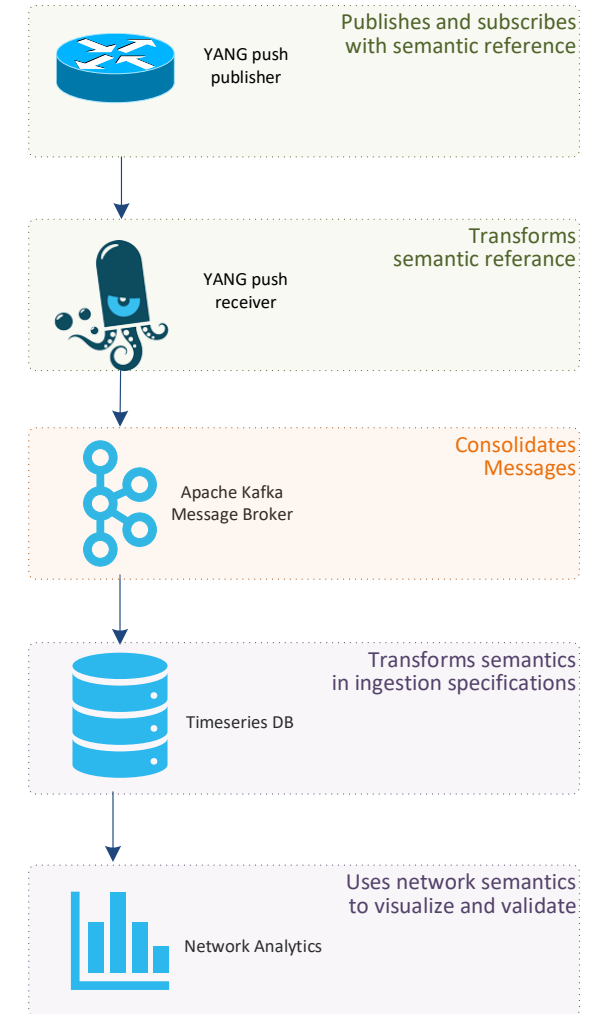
Publishes and subscribes with semantic reference

YANG push publisher

Transforms semantic referance

YANG push receiver

Consolidates Messages

Apache Kafka Message Broker

Transforms semantics in ingestion specifications

Timeseries DB

Uses network semantics to visualize and validate

Network Analytics